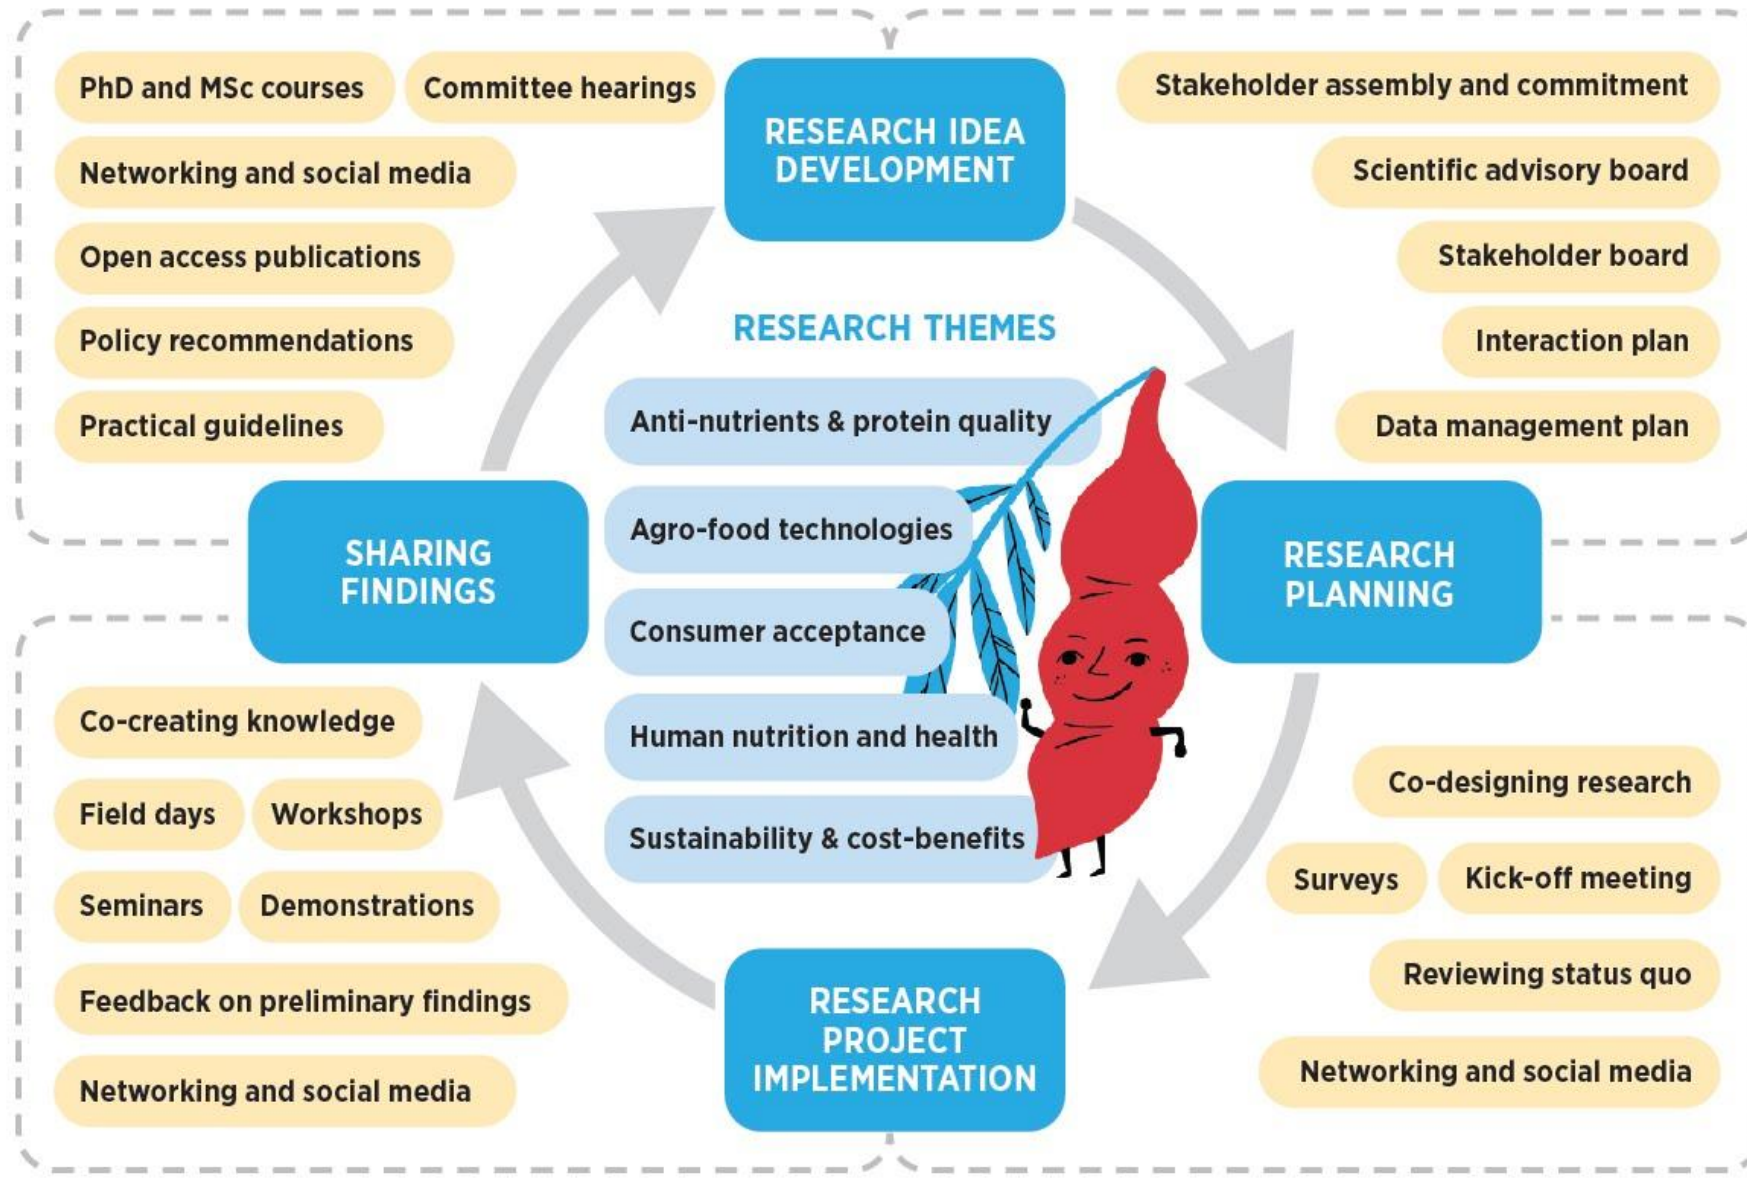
PhD and MSc courses

Committee hearings

Networking and social media

Open access publications

Policy recommendations

Practical guidelines

RESEARCH IDEA DEVELOPMENT

Stakeholder assembly and commitment

Scientific advisory board

Stakeholder board

Interaction plan

Data management plan

RESEARCH THEMES

Anti-nutrients & protein quality

Agro-food technologies

Consumer acceptance

Human nutrition and health

Sustainability & cost-benefits

SHARING FINDINGS

RESEARCH PLANNING

Co-creating knowledge

Field days

Workshops

Seminars

Demonstrations

Feedback on preliminary findings

Networking and social media

RESEARCH PROJECT IMPLEMENTATION

Co-designing research

Surveys

Kick-off meeting

Reviewing status quo

Networking and social media